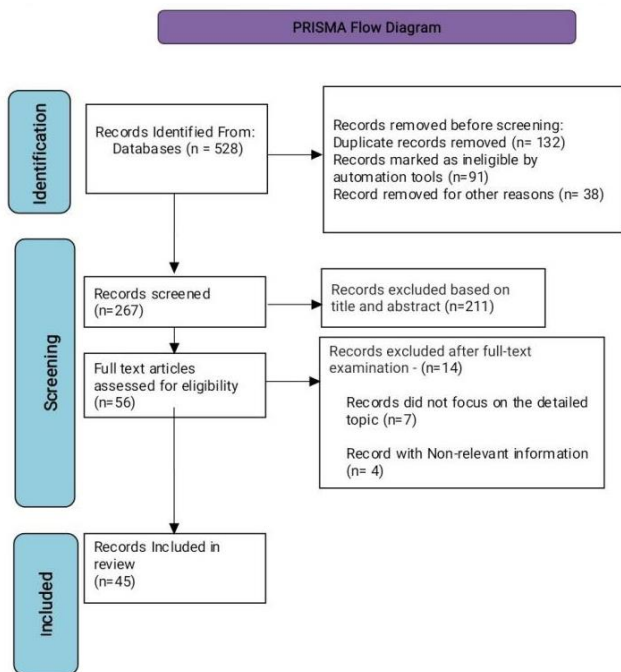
PRISMA Flow Diagram

Identification

Records Identified From: Databases (n = 528)

Records removed before screening:
Duplicate records removed (n= 132)
Records marked as ineligible by automation tools (n=91)
Record removed for other reasons (n= 38)

Screening

Records screened (n=267)

Records excluded based on title and abstract (n=211)

Full text articles assessed for eligibility (n=56)

Records excluded after full-text examination - (n=14)

Records did not focus on the detailed topic (n=7)

Record with Non-relevant information (n= 4)

Included

Records Included in review (n=45)